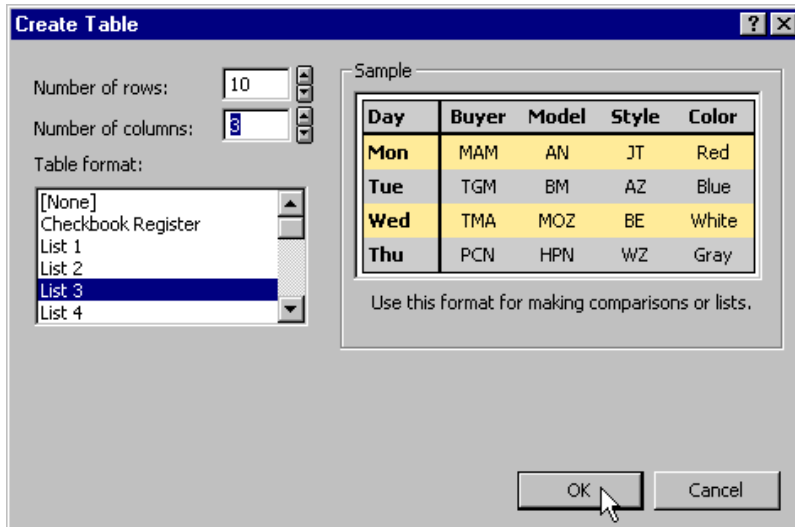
Create Table

?

Number of rows: 10

Number of columns: 3

Table format:

[None]
Checkbook Register
List 1
List 2
List 3
List 4

Sample

| Day | Buyer | Model | Style | Color |
|---|---|---|---|---|
| Mon | MAM | AN | JT | Red |
| Tue | TGM | BM | AZ | Blue |
| Wed | TMA | MOZ | BE | White |
| Thu | PCN | HPN | WZ | Gray |

Use this format for making comparisons or lists.

OK

Cancel